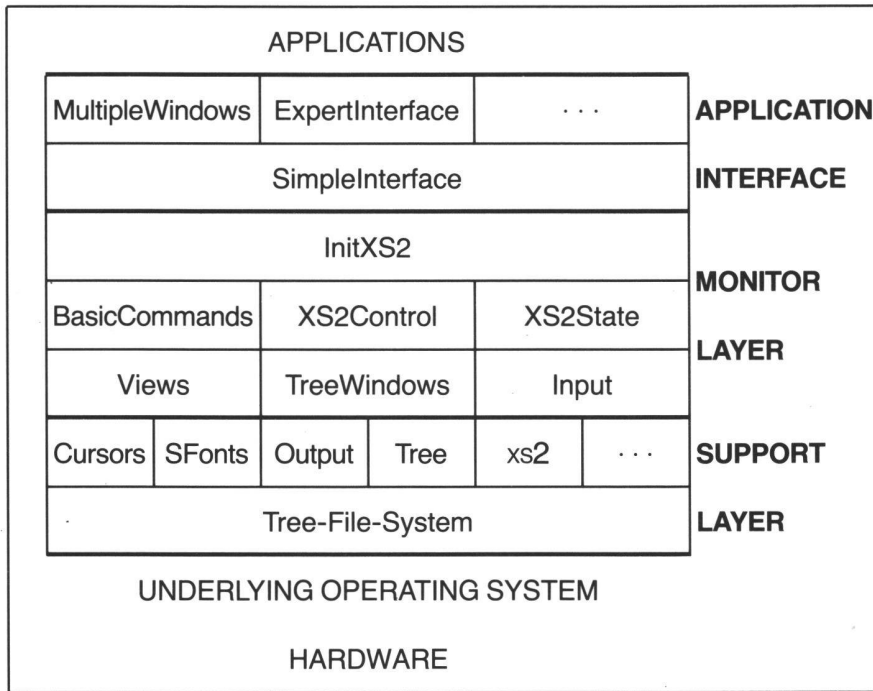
APPLICATIONS

| MultipleWindows | ExpertInterface | . . . | APPLICATION |
|---|---|---|---|
| SimpleInterface | | | INTERFACE |
| InitXS2 | | | MONITOR |
| BasicCommands | XS2Control | XS2State | LAYER |
| Views | TreeWindows | Input | |

| Cursors | SFonts | Output | Tree | xs2 | . . . | SUPPORT |
|---|---|---|---|---|---|---|
| Tree-File-System | | | | | | LAYER |

UNDERLYING OPERATING SYSTEM

HARDWARE